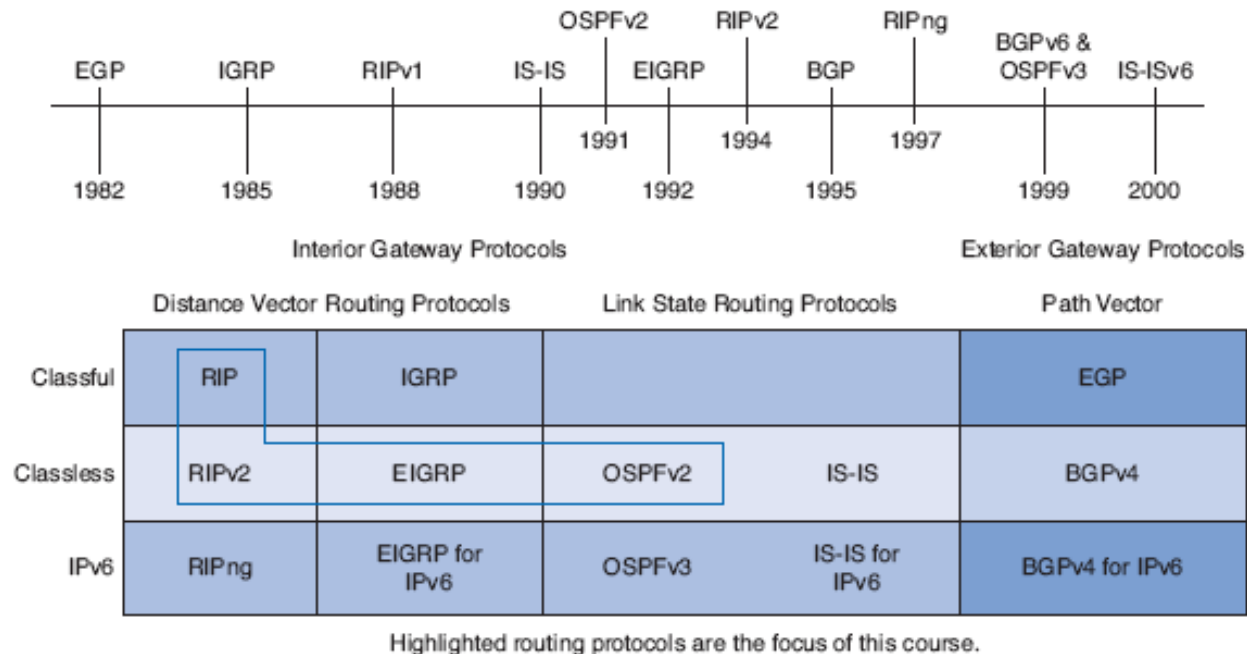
EGP 1982
IGRP 1985
RIPv1 1988
IS-IS 1990
OSPFv2 1991
EIGRP 1992
RIPv2 1994
BGP 1995
RIPng 1997
BGPv6 & OSPFv3 1999
IS-ISv6 2000

Interior Gateway Protocols

Exterior Gateway Protocols

| | Distance Vector Routing Protocols | | Link State Routing Protocols | | Path Vector |
|---|---|---|---|---|---|
| Classful | RIP | IGRP | | | EGP |
| Classless | RIPv2 | EIGRP | OSPFv2 | IS-IS | BGPv4 |
| IPv6 | RIPng | EIGRP for IPv6 | OSPFv3 | IS-IS for IPv6 | BGPv4 for IPv6 |

Highlighted routing protocols are the focus of this course.